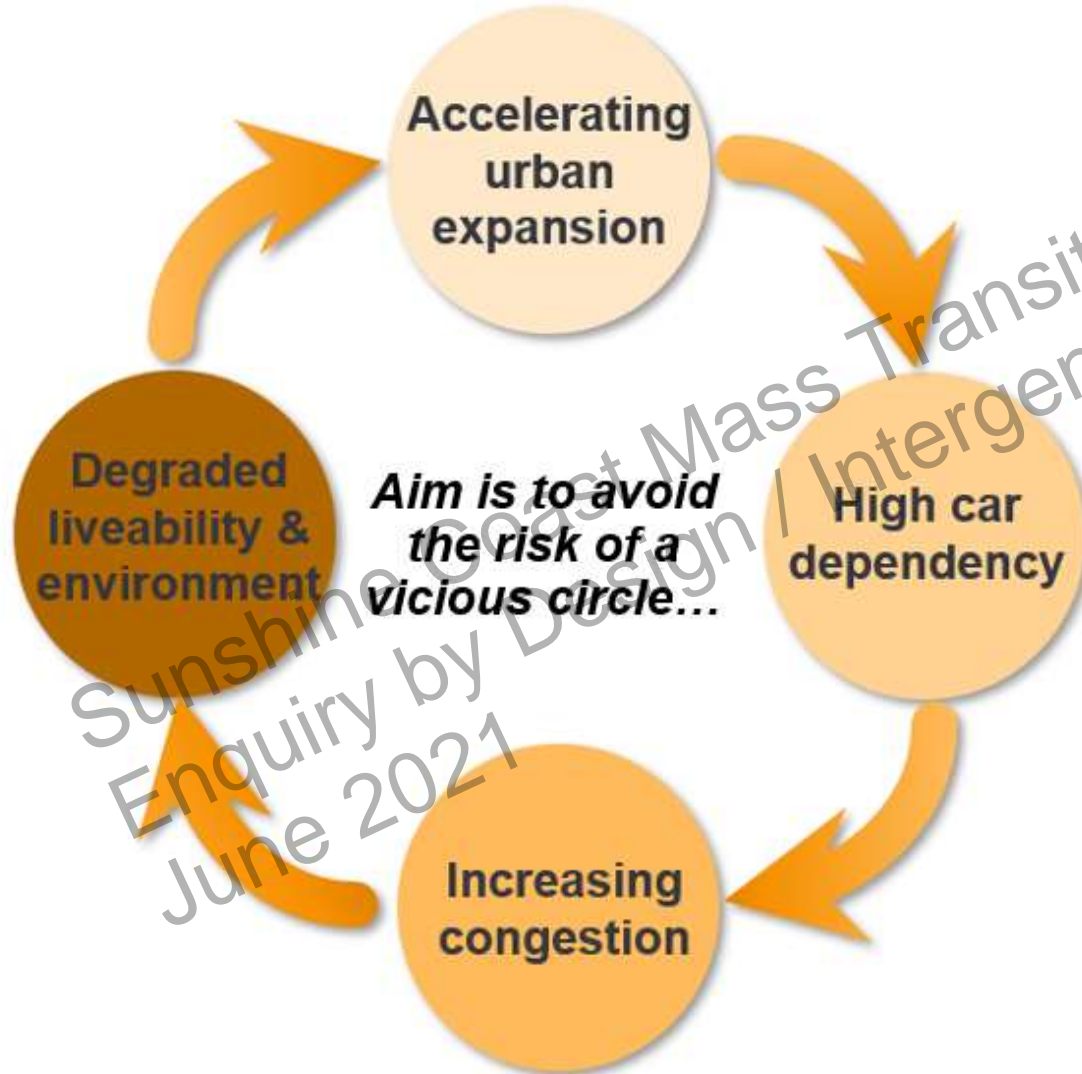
Accelerating urban expansion

High car dependency

Increasing congestion

Degraded liveability & environment

Aim is to avoid the risk of a vicious circle…

Sunshine Coast Mass Transit
Enquiry by Design / Intergen
June 2021